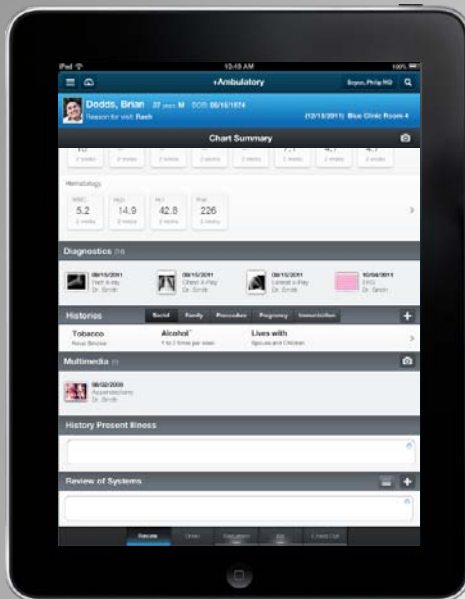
iPad
10:18 AM
100%
+Ambulatory
Soyer, Philip MD
Dodds, Brian 37 years M DOB: 06/15/1974
Reason for visit: Rash
(12/13/2011) Blue Clinic Room 4
Chart Summary
Hematology
WBC
5.2
Hgb
14.9
Hct
42.8
Plat
226
Diagnostics
06/15/2011
Chest X-Ray
Dr. Smith
06/15/2011
Chest X-Ray
Dr. Smith
06/15/2011
Lateral X-Ray
Dr. Smith
10/04/2011
EKG
Dr. Smith
Histories
Social
Family
Procedure
Pregnancy
Immunization
Tobacco
Never Smoker
Alcohol
1 to 2 times per week
Lives with
Spouse and Children
Multimedia
08/02/2009
Dr. Smith
History Present Illness
Review of Systems